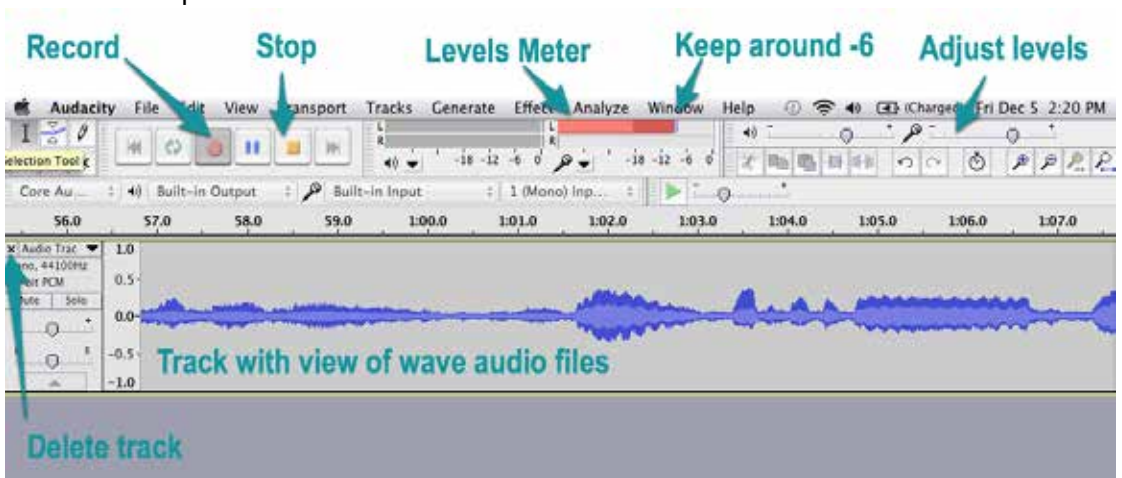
Record

Stop

Levels Meter

Keep around -6

Adjust levels

Audacity File Edit View Transport Tracks Generate Effect Analyze Window Help (Charged) Fri Dec 5 2:20 PM

Selection Tool

L R -18 -12 -6 0 L R -18 -12 -6 0

Core Au... Built-in Output Built-in Input 1 (Mono) Inp...

56.0 57.0 58.0 59.0 1:00.0 1:01.0 1:02.0 1:03.0 1:04.0 1:05.0 1:06.0 1:07.0

x Audio Trac

ono, 44100Hz

bit PCM

Mute Solo

1.0

0.5

0.0

-0.5

-1.0

Track with view of wave audio files

Delete track